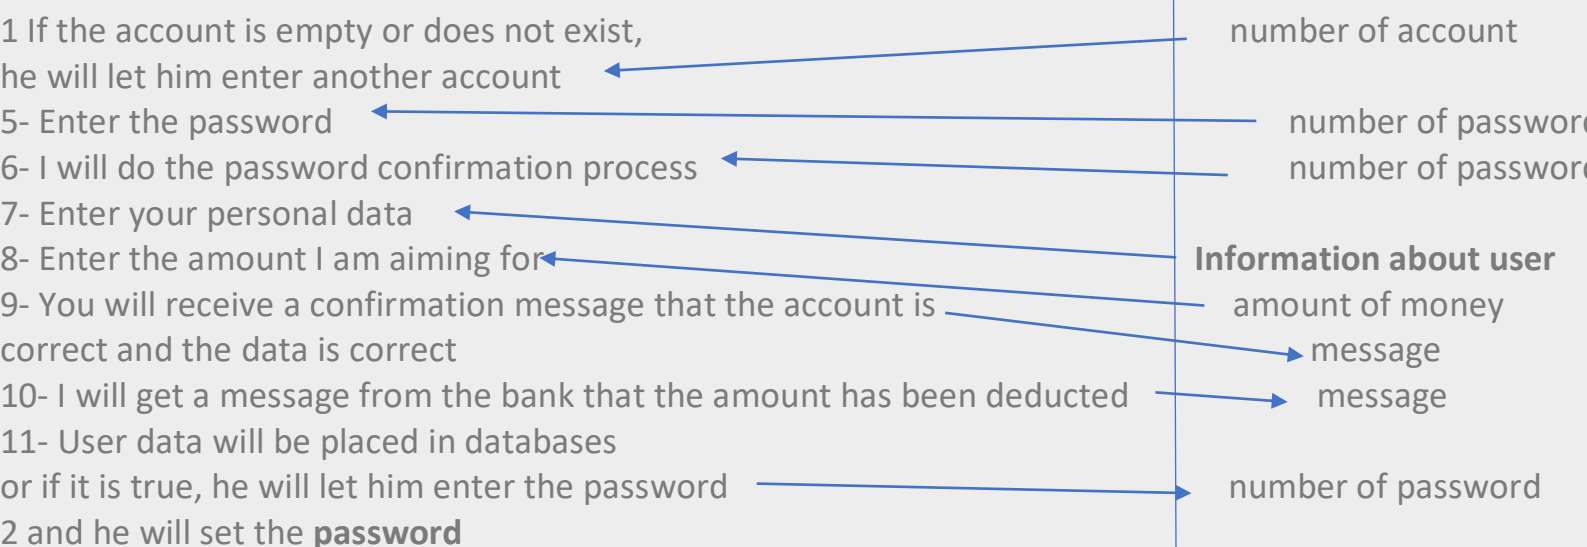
1 If the account is empty or does not exist,
he will let him enter another account
5- Enter the password
6- I will do the password confirmation process
7- Enter your personal data
8- Enter the amount I am aiming for
9- You will receive a confirmation message that the account is correct and the data is correct
10- I will get a message from the bank that the amount has been deducted
11- User data will be placed in databases
or if it is true, he will let him enter the password
2 and he will set the **password**

number of account
number of passwor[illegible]
number of passwor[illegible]
**Information about user**
amount of money
message
message
number of password